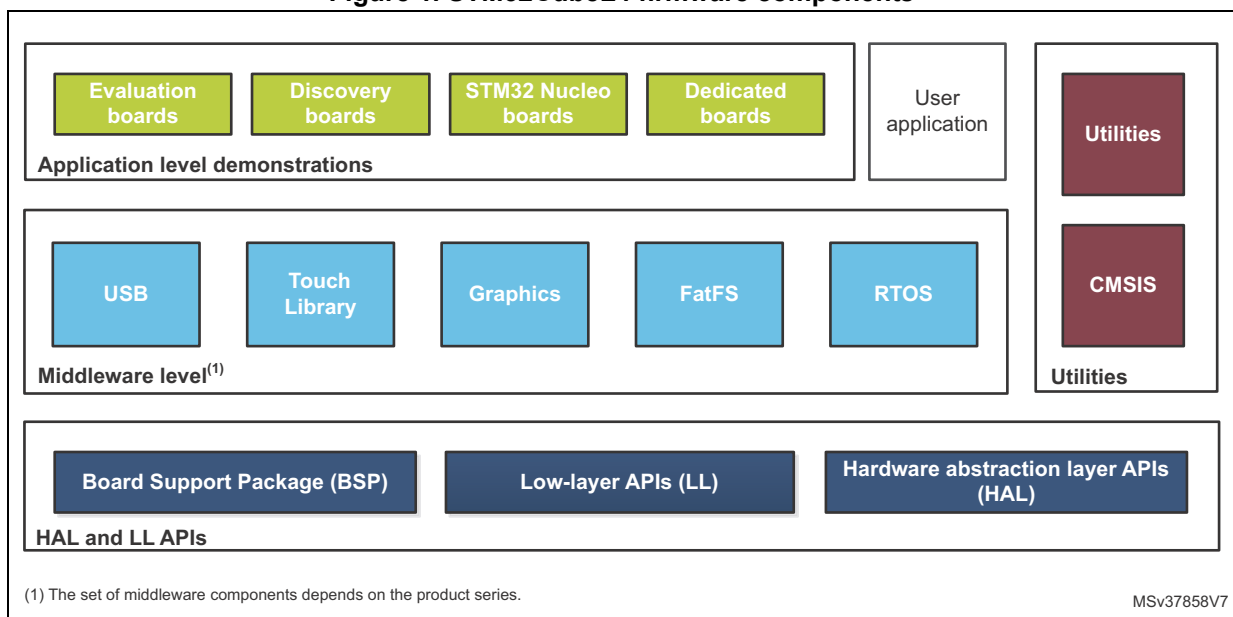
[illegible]

Evaluation boards

Discovery boards

STM32 Nucleo boards

Dedicated boards

Application level demonstrations

User application

Utilities

CMSIS

Utilities

USB

Touch Library

Graphics

FatFS

RTOS

Middleware level$^{(1)}$

Board Support Package (BSP)

Low-layer APIs (LL)

Hardware abstraction layer APIs (HAL)

HAL and LL APIs

(1) The set of middleware components depends on the product series.

MSv37858V7